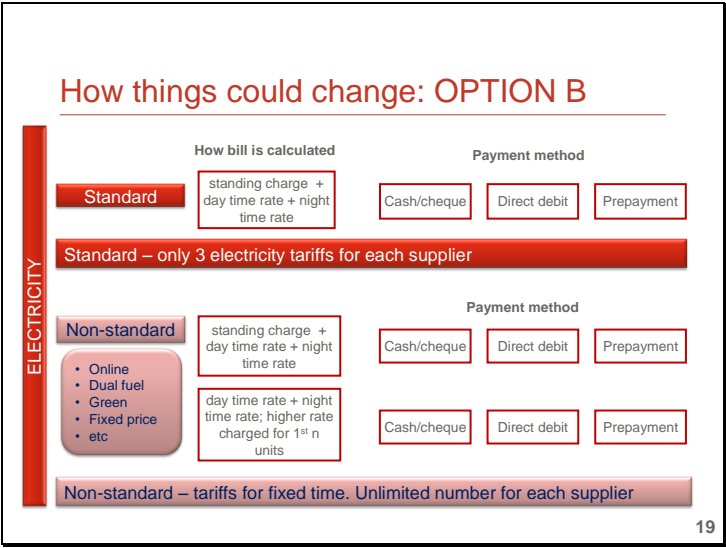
How things could change: OPTION B

ELECTRICITY

How bill is calculated

Payment method

Standard

standing charge + day time rate + night time rate

Cash/cheque

Direct debit

Prepayment

Standard – only 3 electricity tariffs for each supplier

Payment method

Non-standard

standing charge + day time rate + night time rate

Cash/cheque

Direct debit

Prepayment

- Online
- Dual fuel
- Green
- Fixed price
- etc

day time rate + night time rate; higher rate charged for 1$^{st}$ n units

Cash/cheque

Direct debit

Prepayment

Non-standard – tariffs for fixed time. Unlimited number for each supplier

19